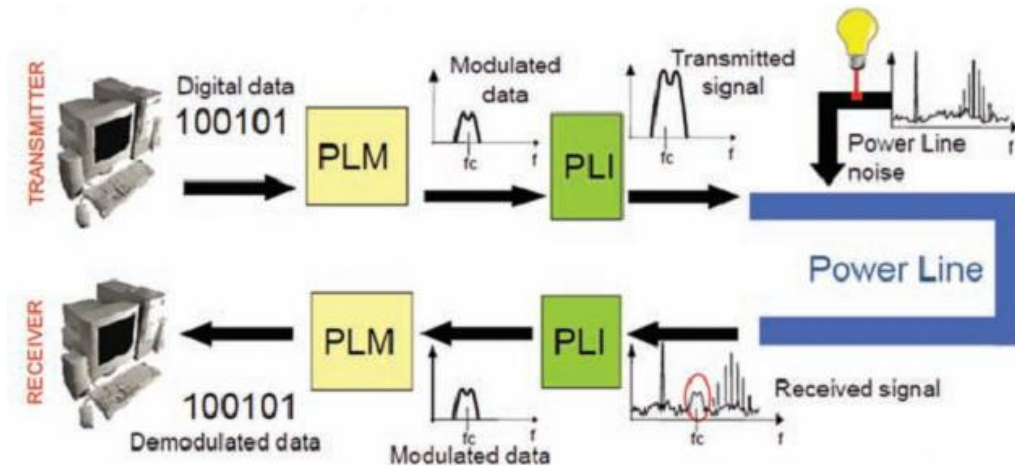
TRANSMITTER

Digital data
100101

PLM

Modulated data
fc
f

PLI

Transmitted signal
fc
f

Power Line noise
f

Power Line

RECEIVER

PLM

PLI

100101
Demodulated data

fc
f
Modulated data

Received signal
fc
f